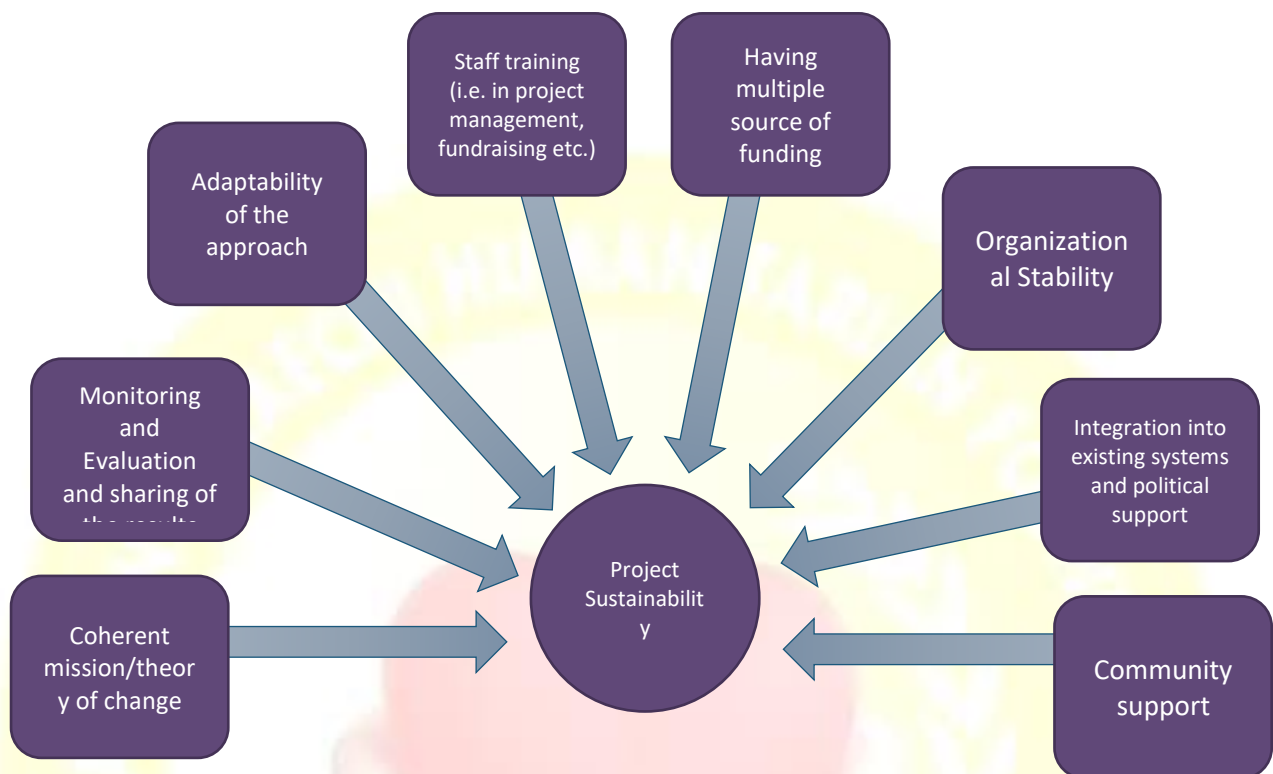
Staff training (i.e. in project management, fundraising etc.)

Having multiple source of funding

Adaptability of the approach

Organization al Stability

Monitoring and Evaluation and sharing of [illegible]

Integration into existing systems and political support

Project Sustainabilit y

Coherent mission/theor y of change

Community support